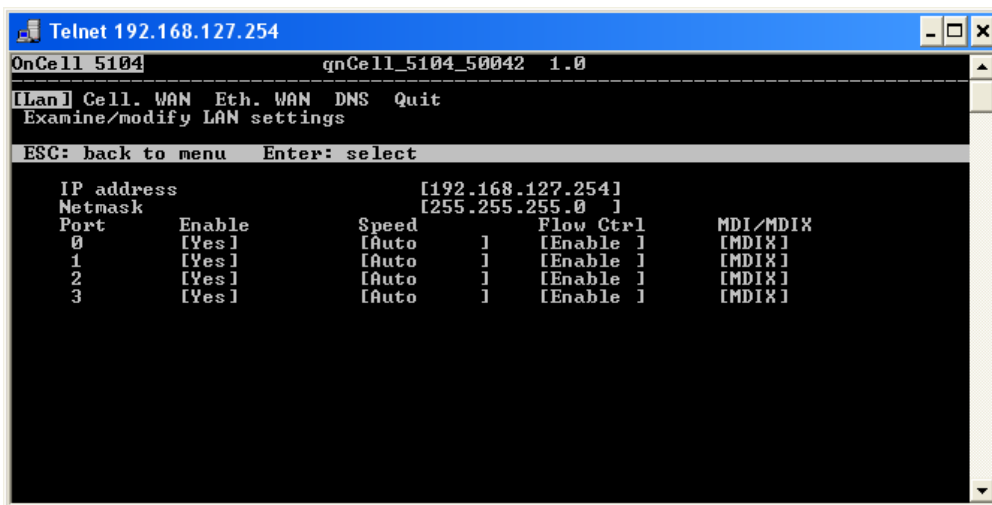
Telnet 192.168.127.254

OnCell 5104 qnCell_5104_50042 1.0

[Lan] Cell. WAN Eth. WAN DNS Quit
Examine/modify LAN settings

ESC: back to menu Enter: select

IP address [192.168.127.254]
Netmask [255.255.255.0 ]

| Port | Enable | Speed | Flow Ctrl | MDI/MDIX |
|---|---|---|---|---|
| 0 | [Yes] | [Auto ] | [Enable ] | [MDIX] |
| 1 | [Yes] | [Auto ] | [Enable ] | [MDIX] |
| 2 | [Yes] | [Auto ] | [Enable ] | [MDIX] |
| 3 | [Yes] | [Auto ] | [Enable ] | [MDIX] |